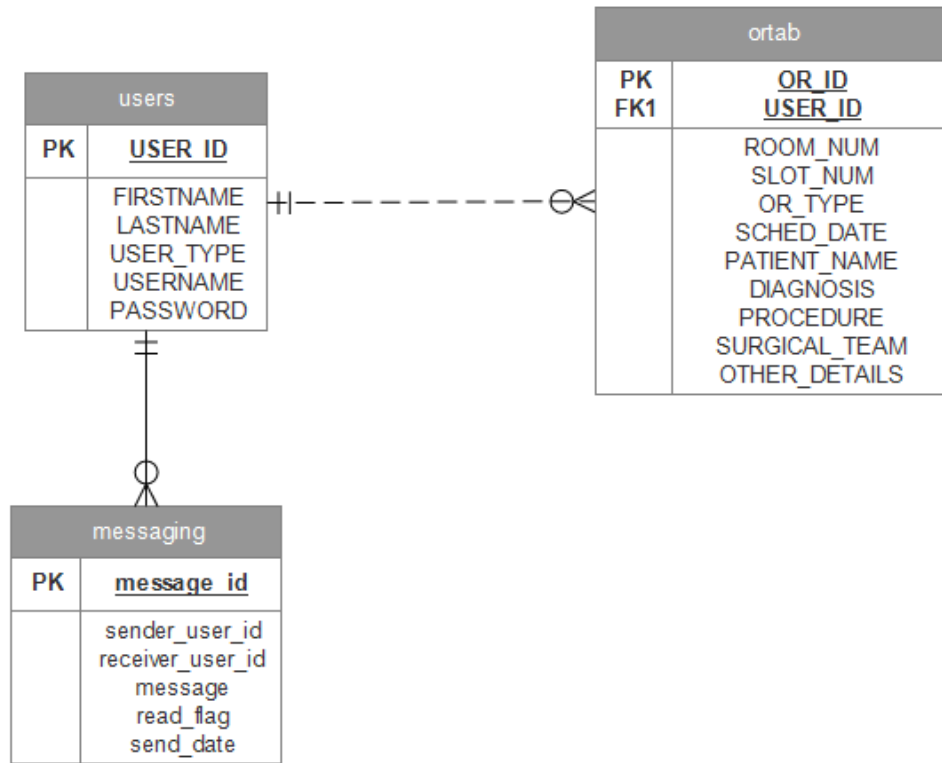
users

| PK | USER_ID |
|---|---|
| | FIRSTNAME<br>LASTNAME<br>USER_TYPE<br>USERNAME<br>PASSWORD |

ortab

| PK<br>FK1 | OR_ID<br>USER_ID |
|---|---|
| | ROOM_NUM<br>SLOT_NUM<br>OR_TYPE<br>SCHED_DATE<br>PATIENT_NAME<br>DIAGNOSIS<br>PROCEDURE<br>SURGICAL_TEAM<br>OTHER_DETAILS |

messaging

| PK | message_id |
|---|---|
| | sender_user_id<br>receiver_user_id<br>message<br>read_flag<br>send_date |